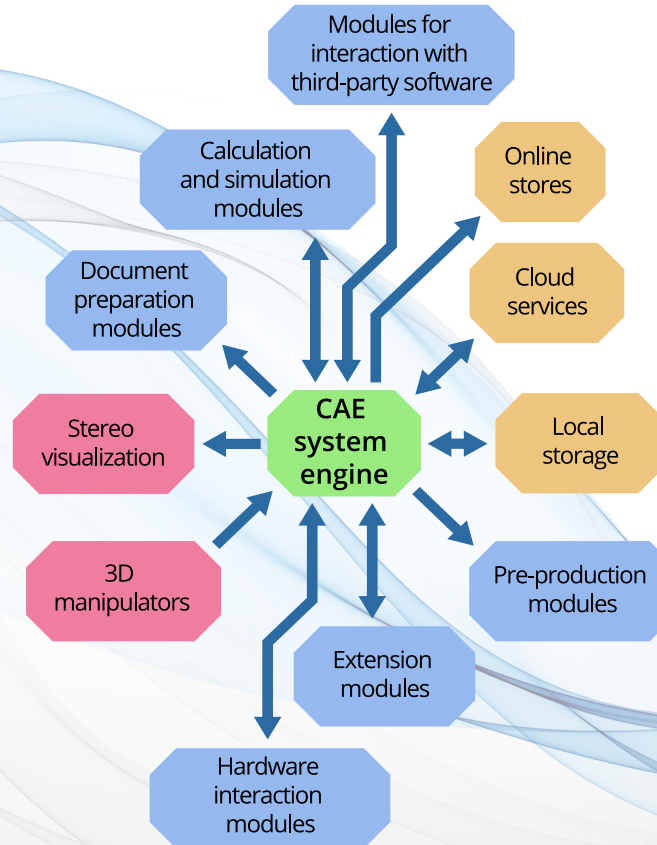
Modules for interaction with third-party software

Calculation and simulation modules

Online stores

Document preparation modules

Cloud services

Stereo visualization

CAE system engine

Local storage

3D manipulators

Pre-production modules

Extension modules

Hardware interaction modules